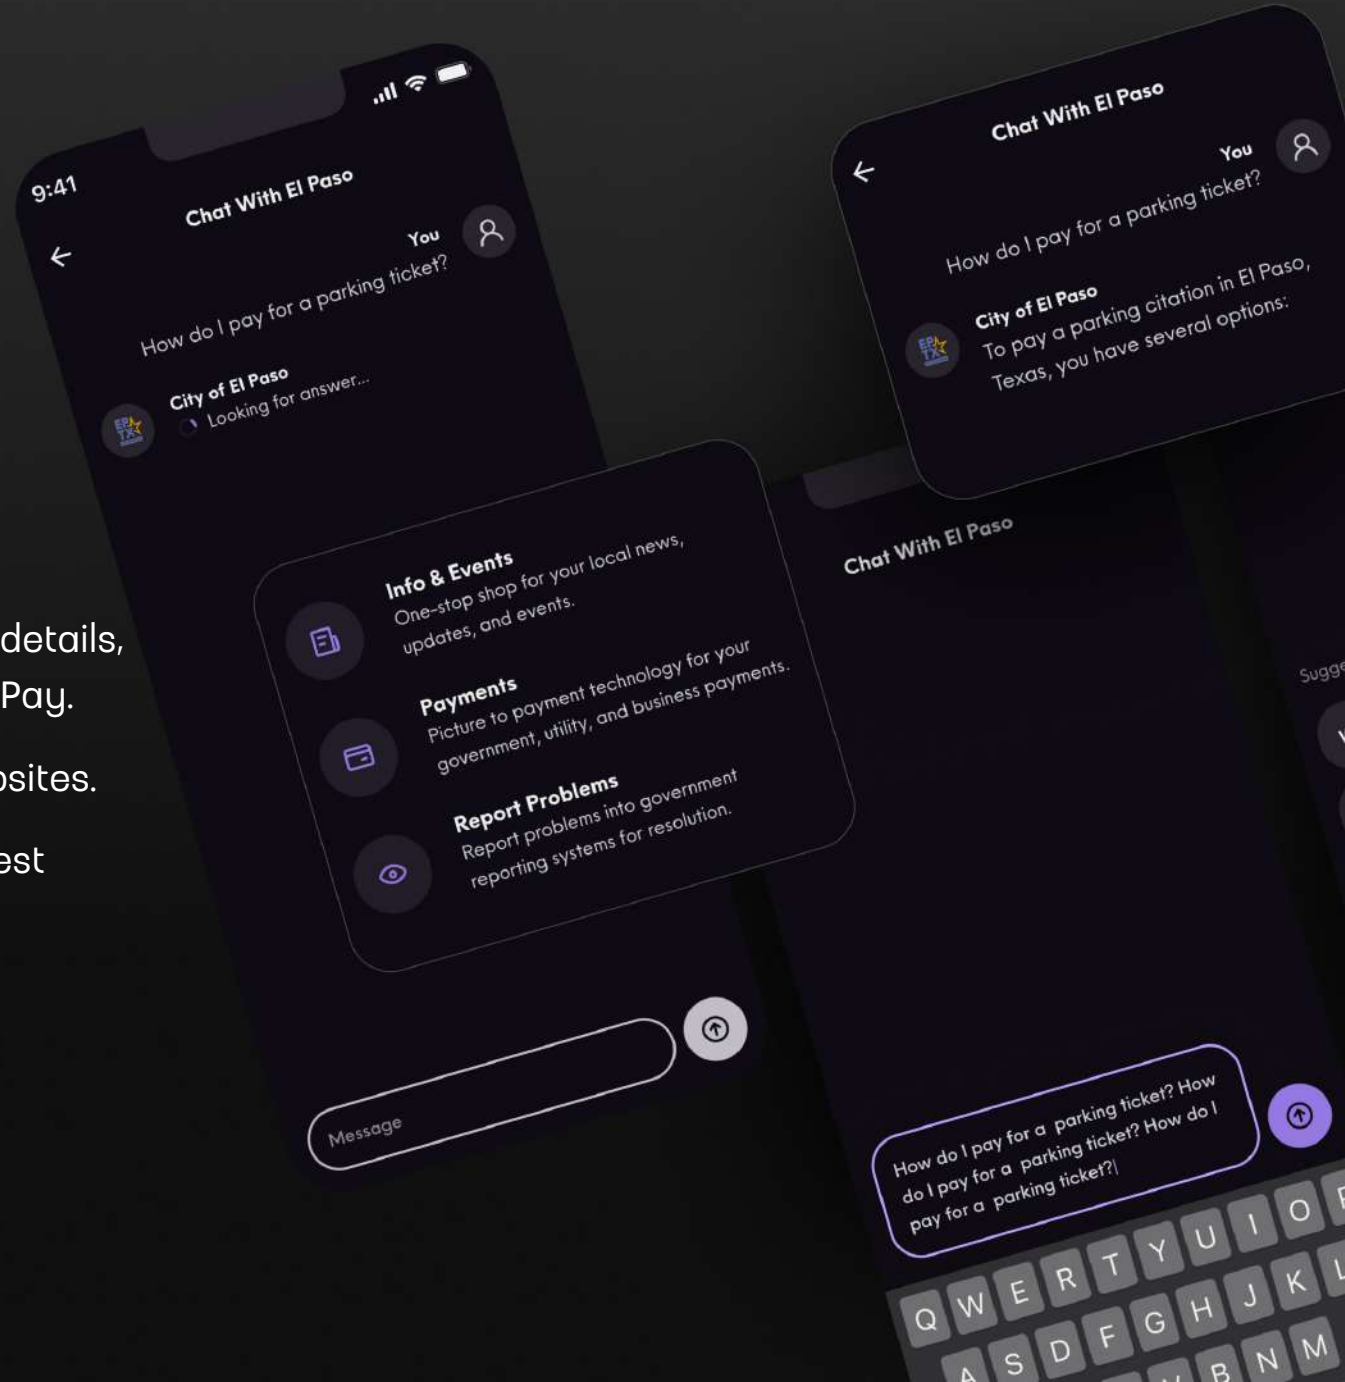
details,
Pay.

osites.

est

9:41

Chat With El Paso

You

How do I pay for a parking ticket?

City of El Paso
Looking for answer...

Info & Events
One-stop shop for your local news, updates, and events.

Payments
Picture to payment technology for your government, utility, and business payments.

Report Problems
Report problems into government reporting systems for resolution.

Message

Chat With El Paso

You

How do I pay for a parking ticket?

City of El Paso
To pay a parking citation in El Paso, Texas, you have several options:

Chat With El Paso

Sugge

How do I pay for a parking ticket? How do I pay for a parking ticket? How do I pay for a parking ticket?|

Q W E R T Y U I O P
A S D F G H J K L
B N M